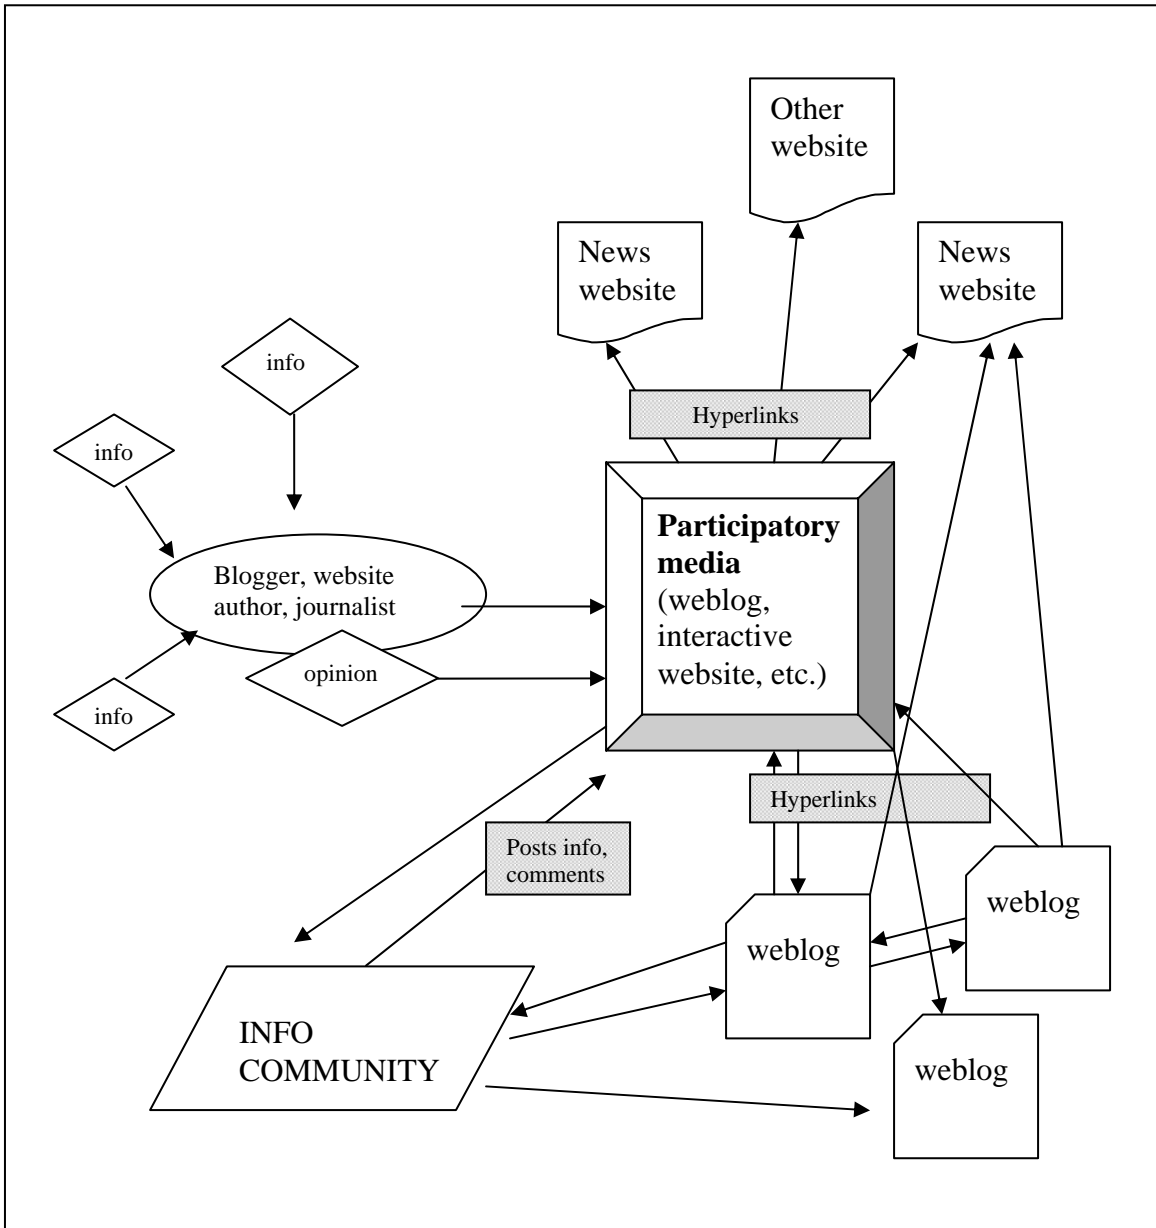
Other website

News website

News website

info

Hyperlinks

info

Participatory media (weblog, interactive website, etc.)

Blogger, website author, journalist

opinion

info

Hyperlinks

Posts info, comments

weblog

weblog

INFO COMMUNITY

weblog